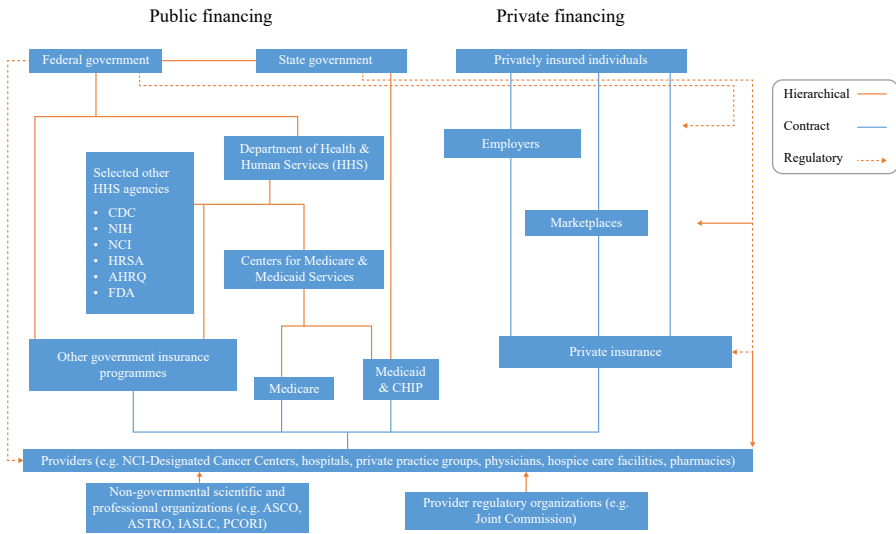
Public financing

Private financing

Federal government

State government

Privately insured individuals

Hierarchical

Contract

Regulatory

Employers

Department of Health & Human Services (HHS)

Selected other HHS agencies
• CDC
• NIH
• NCI
• HRSA
• AHRQ
• FDA

Marketplaces

Centers for Medicare & Medicaid Services

Other government insurance programmes

Private insurance

Medicare

Medicaid & CHIP

Providers (e.g. NCI-Designated Cancer Centers, hospitals, private practice groups, physicians, hospice care facilities, pharmacies)

Non-governmental scientific and professional organizations (e.g. ASCO, ASTRO, IASLC, PCORI)

Provider regulatory organizations (e.g. Joint Commission)